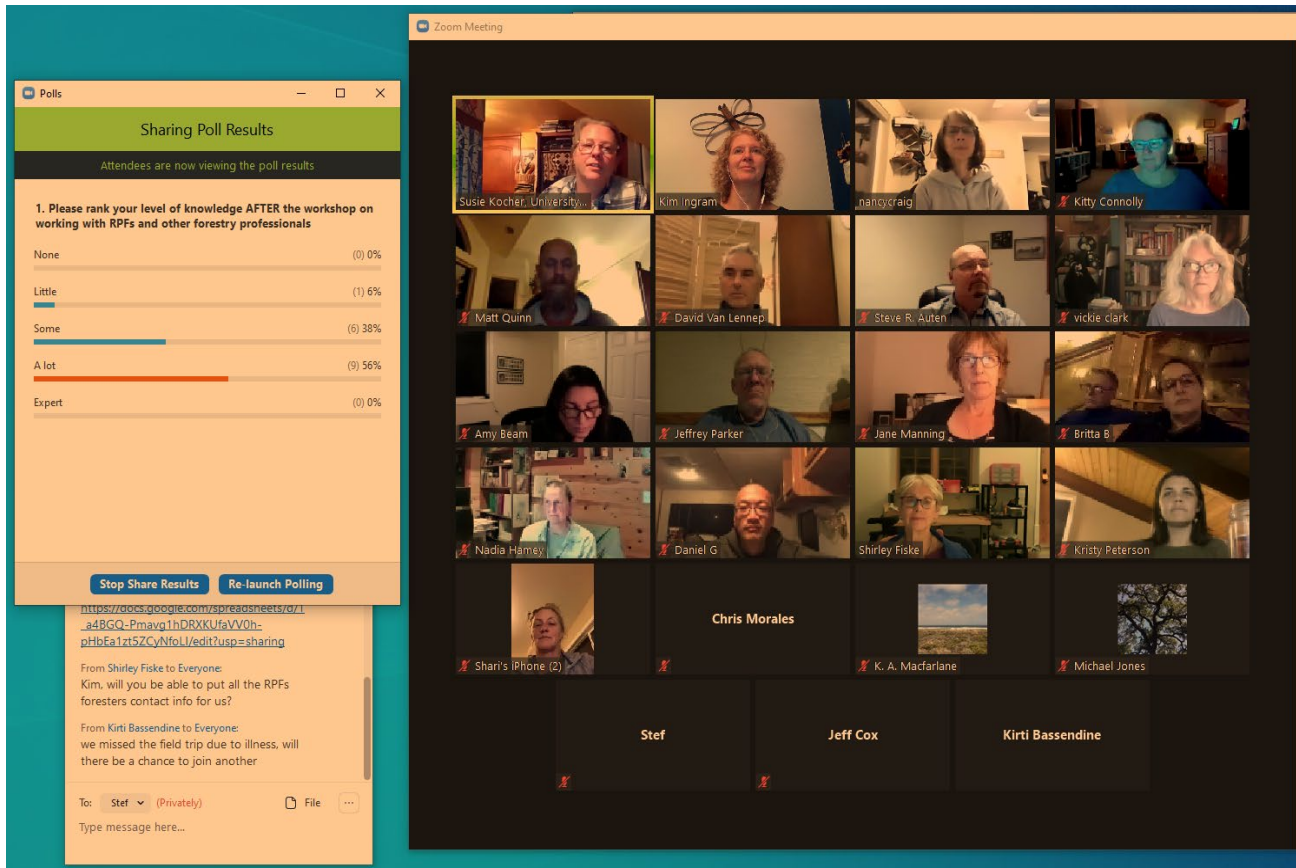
Polls

Sharing Poll Results

Attendees are now viewing the poll results

1. Please rank your level of knowledge AFTER the workshop on working with RPFs and other forestry professionals

None (0) 0%

Little (1) 6%

Some (6) 38%

A lot (9) 56%

Expert (0) 0%

Stop Share Results Re-launch Polling

https://docs.google.com/spreadsheets/d/1_a4BGQ-Pmavg1hDRXKUfaVV0h-pHbEa1zt5ZCyNfoLI/edit?usp=sharing

From Shirley Fiske to Everyone:
Kim, will you be able to put all the RPFs foresters contact info for us?

From Kirti Bassendine to Everyone:
we missed the field trip due to illness, will there be a chance to join another

To: Stef (Privately) File ...

Type message here...

Zoom Meeting

Susie Kocher, University...
Kim Ingram
nancycraig
Kitty Connolly
Matt Quinn
David Van Lennep
Steve R. Auten
vickie clark
Amy Beam
Jeffrey Parker
Jane Manning
Britta B
Nadia Hamey
Daniel G
Shirley Fiske
Kristy Peterson
Shari's iPhone (2)
Chris Morales
K. A. Macfarlane
Michael Jones
Stef
Jeff Cox
Kirti Bassendine